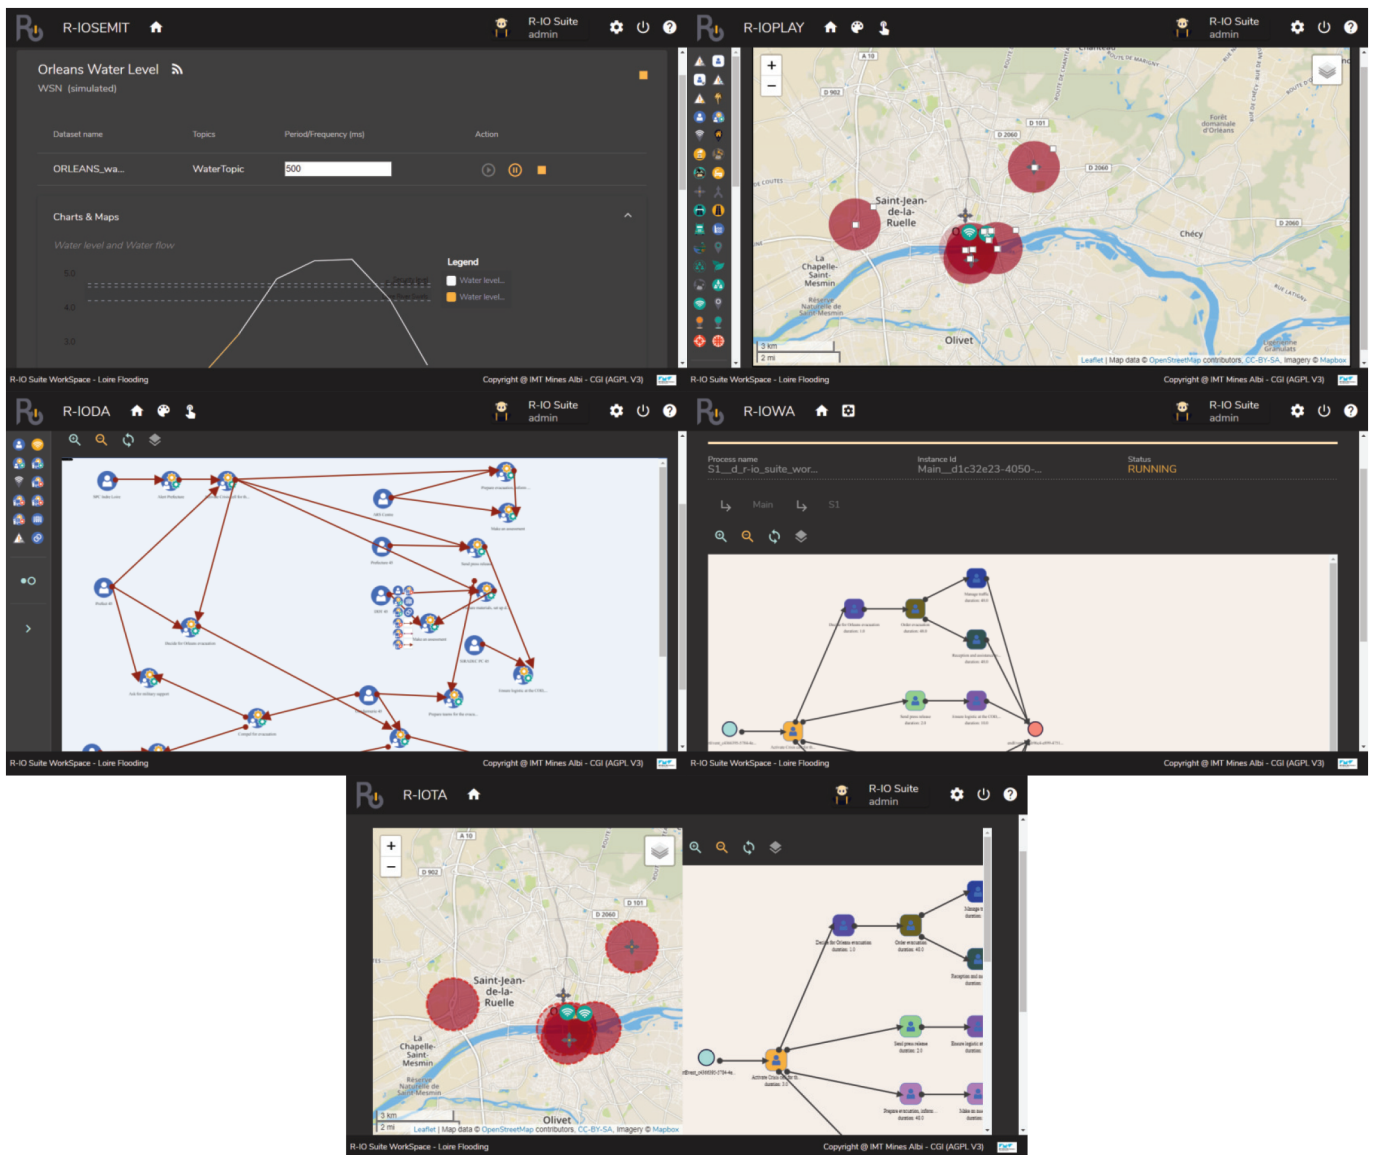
R-IOSEMIT

R-IO Suite
admin

Orleans Water Level
WSN (simulated)

| Dataset name | Topics | Period/Frequency (ms) | Action |
|---|---|---|---|
| ORLEANS_wa... | WaterTopic | 500 | |

Charts & Maps

Water level and Water flow

Legend
Water level...
Water level...

5.0
4.0
3.0

R-IO Suite WorkSpace - Loire Flooding
Copyright @ IMT Mines Albi - CGI (AGPL V3)

R-IOPLAY

R-IO Suite
admin

A 10
D 902
D 101
D 2060
D 2060
D 2060
Saint-Jean-de-la-Ruelle
La Chapelle-Saint-Mesmin
Chécy
Olivet
Forêt domaniale d'Orléans
3 km
2 mi
Leaflet | Map data © OpenStreetMap contributors, CC-BY-SA, Imagery © Mapbox

R-IO Suite WorkSpace - Loire Flooding
Copyright @ IMT Mines Albi - CGI (AGPL V3)

R-IODA

R-IO Suite
admin

R-IO Suite WorkSpace - Loire Flooding
Copyright @ IMT Mines Albi - CGI (AGPL V3)

R-IOWA

R-IO Suite
admin

Process name
S1__d_r-io_suite_wor...
Instance Id
Main__d1c32e23-4050-...
Status
RUNNING

Main
S1

R-IO Suite WorkSpace - Loire Flooding
Copyright @ IMT Mines Albi - CGI (AGPL V3)

R-IOTA

R-IO Suite
admin

A 10
D 902
D 101
D 2060
Saint-Jean-de-la-Ruelle
La Chapelle-Saint-Mesmin
Réserve Naturelle de Saint Mesmin
Olivet
3 km
2 mi
Leaflet | Map data © OpenStreetMap contributors, CC-BY-SA, Imagery © Mapbox

R-IO Suite WorkSpace - Loire Flooding
Copyright @ IMT Mines Albi - CGI (AGPL V3)